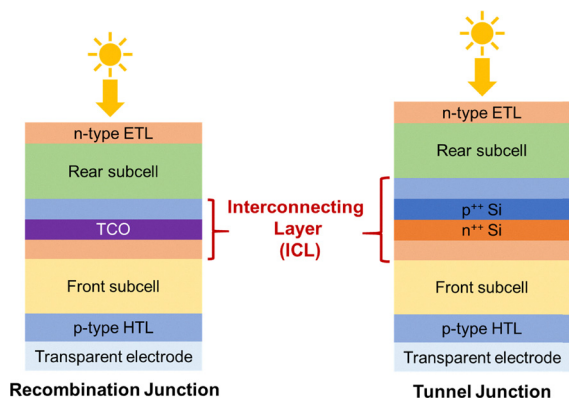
n-type ETL

Rear subcell

TCO

Front subcell

p-type HTL

Transparent electrode

Recombination Junction

Interconnecting Layer (ICL)

n-type ETL

Rear subcell

$p^{++}$ Si

$n^{++}$ Si

Front subcell

p-type HTL

Transparent electrode

Tunnel Junction